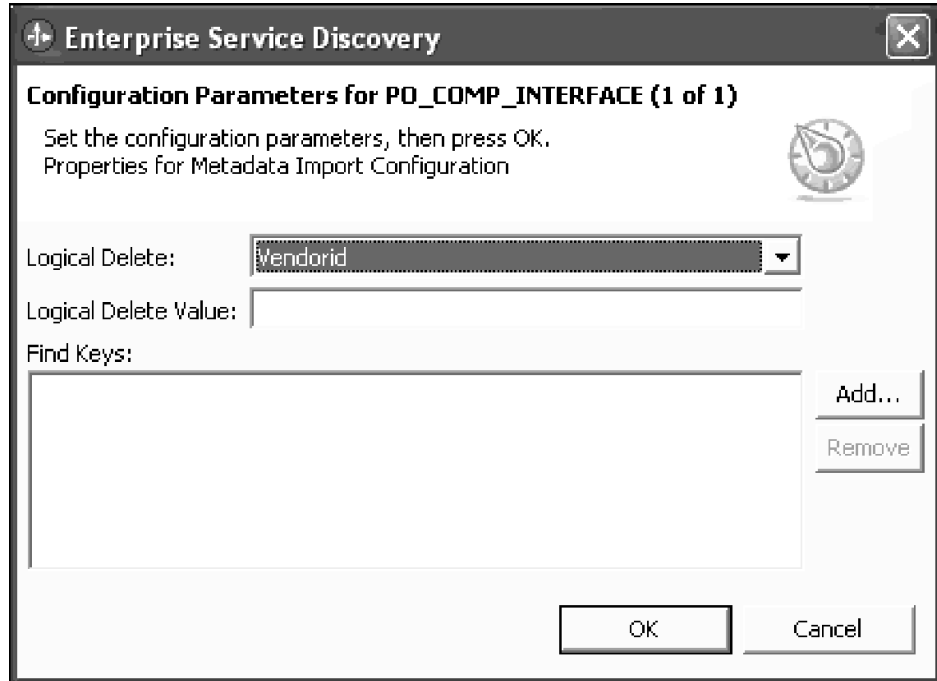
Enterprise Service Discovery

Configuration Parameters for PO_COMP_INTERFACE (1 of 1)

Set the configuration parameters, then press OK.
Properties for Metadata Import Configuration

Logical Delete: Vendorid

Logical Delete Value:

Find Keys:

Add...

Remove

OK

Cancel